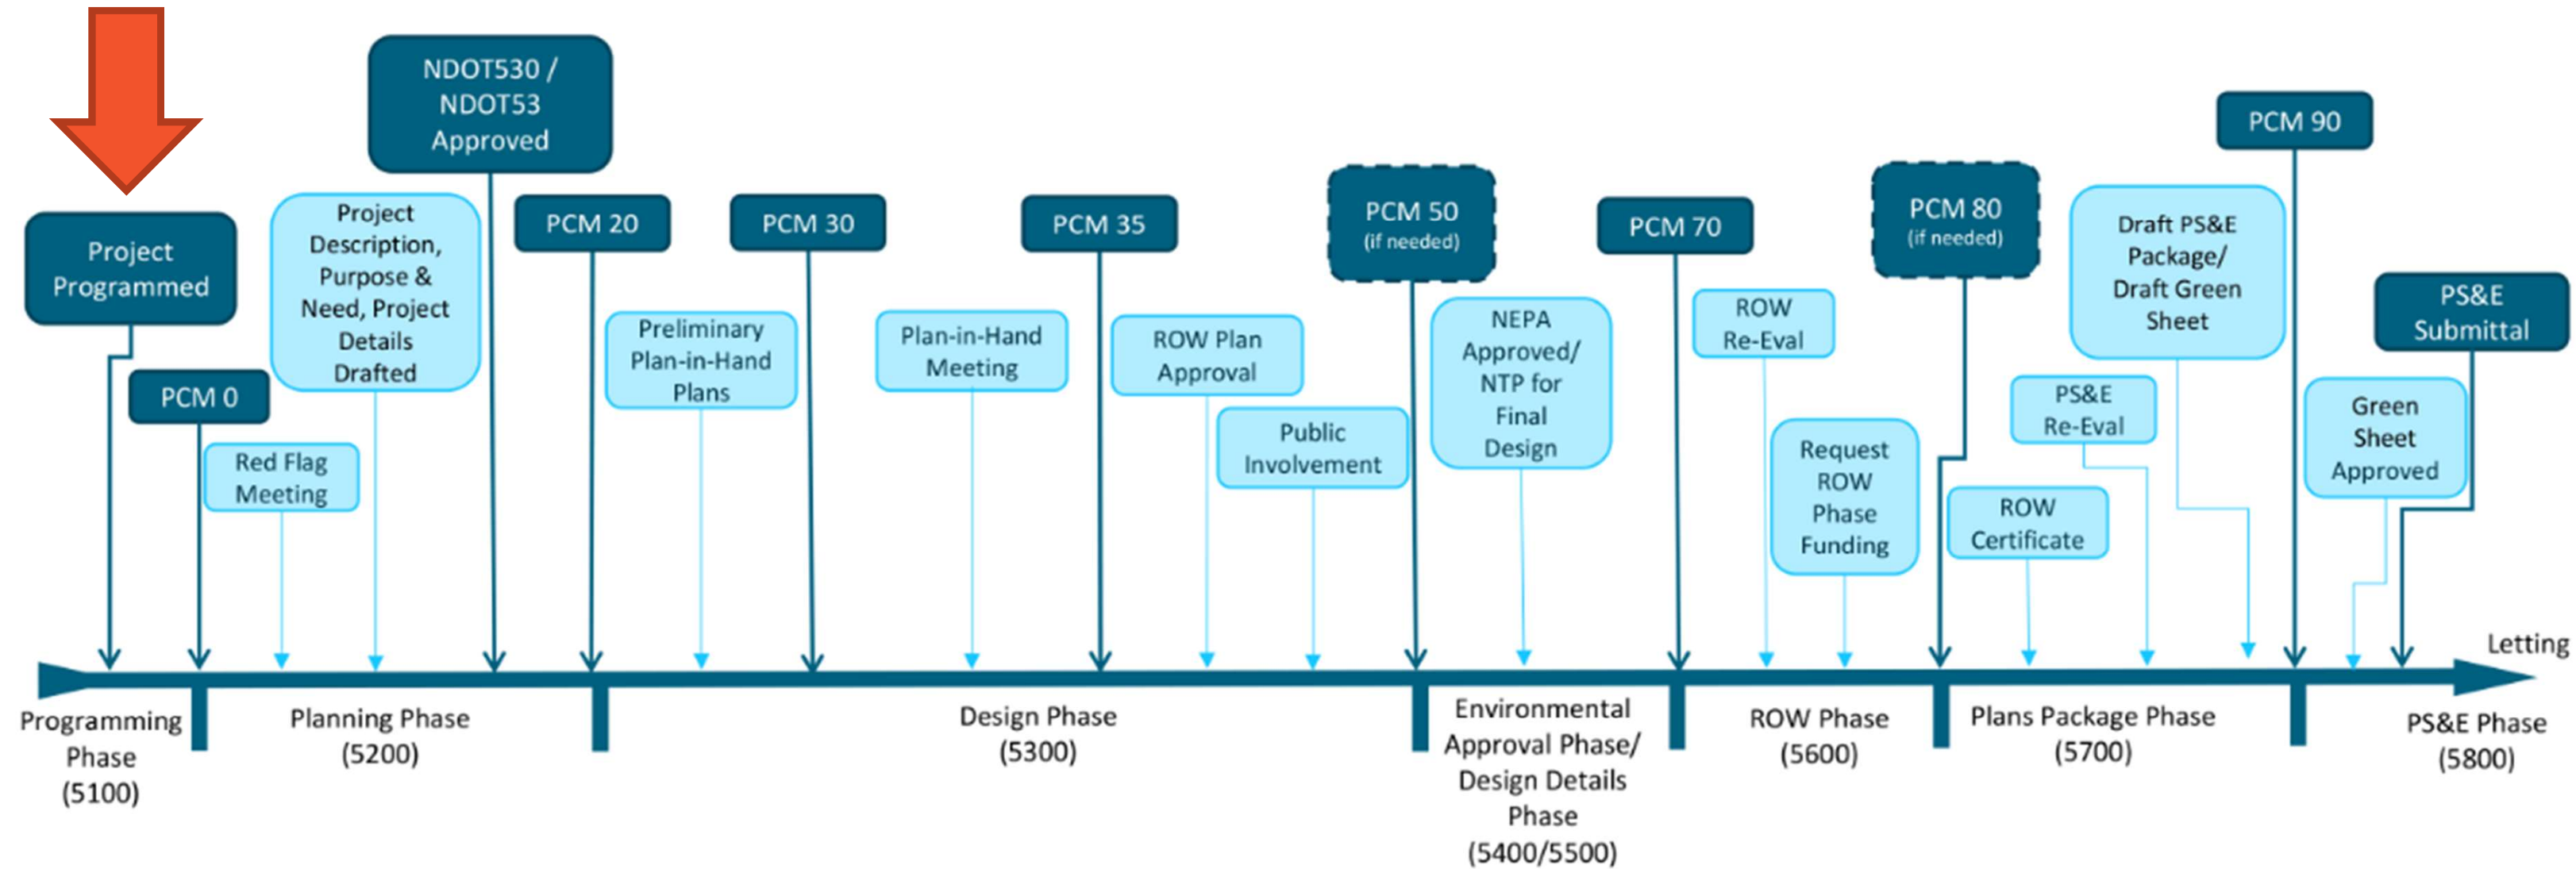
Project Programmed

PCM 0

Red Flag Meeting

Project Description, Purpose & Need, Project Details Drafted

NDOT530 / NDOT53 Approved

PCM 20

Preliminary Plan-in-Hand Plans

PCM 30

Plan-in-Hand Meeting

PCM 35

ROW Plan Approval

Public Involvement

PCM 50 (if needed)

NEPA Approved/ NTP for Final Design

PCM 70

ROW Re-Eval

Request ROW Phase Funding

PCM 80 (if needed)

ROW Certificate

PS&E Re-Eval

Draft PS&E Package/ Draft Green Sheet

PCM 90

Green Sheet Approved

PS&E Submittal

Letting

Programming Phase (5100)

Planning Phase (5200)

Design Phase (5300)

Environmental Approval Phase/ Design Details Phase (5400/5500)

ROW Phase (5600)

Plans Package Phase (5700)

PS&E Phase (5800)